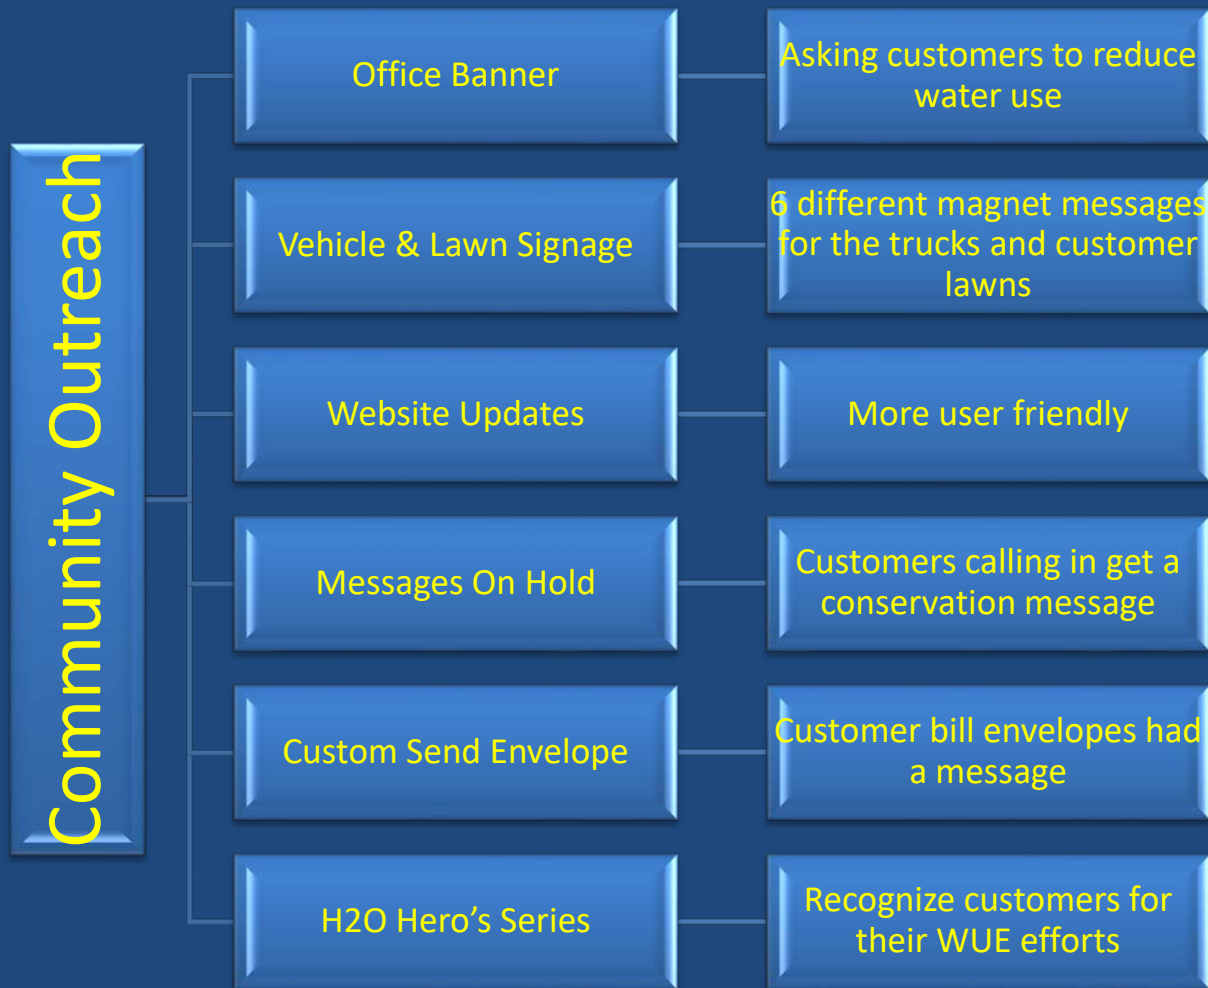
Community Outreach

Office Banner

Asking customers to reduce water use

Vehicle & Lawn Signage

6 different magnet messages for the trucks and customer lawns

Website Updates

More user friendly

Messages On Hold

Customers calling in get a conservation message

Custom Send Envelope

Customer bill envelopes had a message

H2O Hero's Series

Recognize customers for their WUE efforts